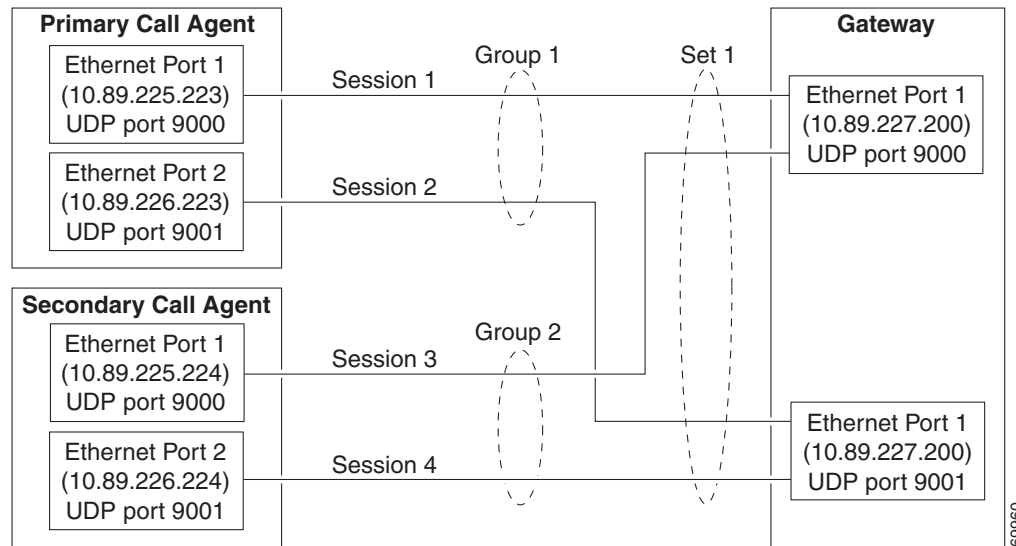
Primary Call Agent

Ethernet Port 1 (10.89.225.223) UDP port 9000

Ethernet Port 2 (10.89.226.223) UDP port 9001

Secondary Call Agent

Ethernet Port 1 (10.89.225.224) UDP port 9000

Ethernet Port 2 (10.89.226.224) UDP port 9001

Group 1

Set 1

Session 1

Session 2

Group 2

Session 3

Session 4

Gateway

Ethernet Port 1 (10.89.227.200) UDP port 9000

Ethernet Port 1 (10.89.227.200) UDP port 9001

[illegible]